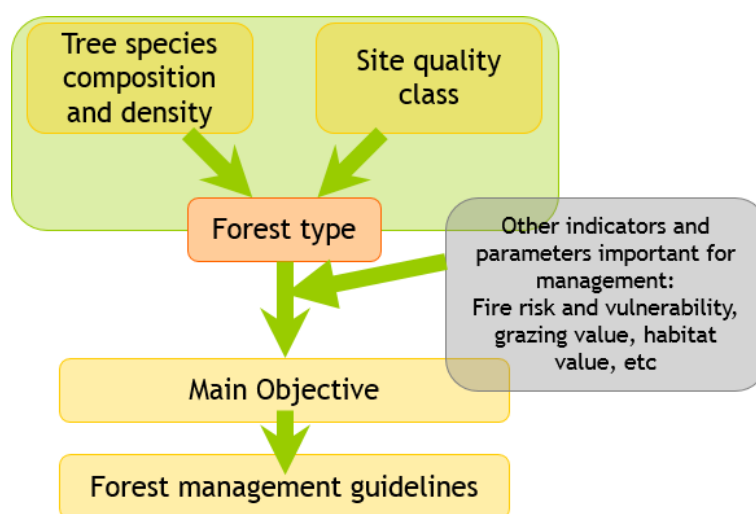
Tree species composition and density

Site quality class

Forest type

Other indicators and parameters important for management:
Fire risk and vulnerability, grazing value, habitat value, etc

Main Objective

Forest management guidelines